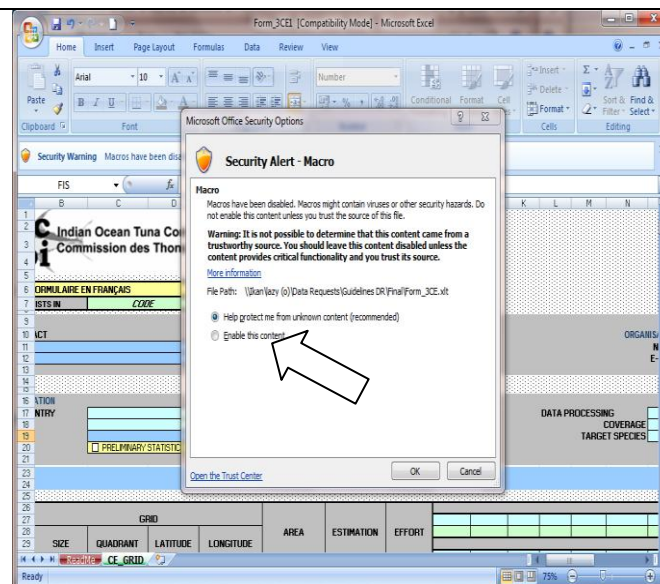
Form_3CE1 [Compatibility Mode] - Microsoft Excel

Home Insert Page Layout Formulas Data Review View

Arial 10 Number Insert Delete Format Sort & Filter Find & Select

Paste Clipboard Font Conditional Format Cell Cells Editing

Security Warning Macros have been disa

FIS

B C D K L M N

Indian Ocean Tuna Co
Commission des Thon

ORMULAIRE EN FRANÇAIS
ISTS IN CODE

ACT

ORGANIS
N
E-

ATION
NTRY

DATA PROCESSING
COVERAGE
TARGET SPECIES

PRELIMINARY STATISTIC

GRID
SIZE QUADRANT LATITUDE LONGITUDE AREA ESTIMATION EFFORT

ReadMe CE_GRID

Ready 75%

Microsoft Office Security Options

Security Alert - Macro

Macro
Macros have been disabled. Macros might contain viruses or other security hazards. Do not enable this content unless you trust the source of this file.

Warning: It is not possible to determine that this content came from a trustworthy source. You should leave this content disabled unless the content provides critical functionality and you trust its source.

More information

File Path: \\lian\lazy (o)\Data Requests\Guidelines DR\Final\Form_3CE.xlt

Help protect me from unknown content (recommended)

Enable this content

Open the Trust Center

OK Cancel